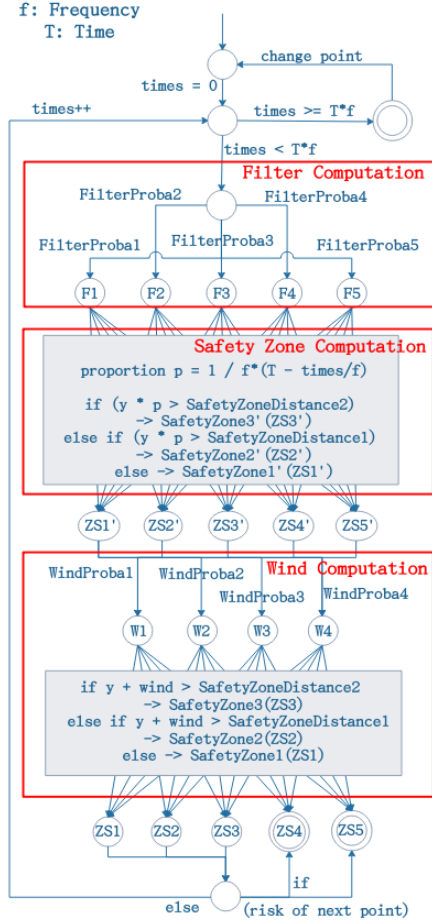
f: Frequency
T: Time

change point

times = 0

times++

times >= T*f

times < T*f

Filter Computation

FilterProba2

FilterProba4

FilterProba1

FilterProba3

FilterProba5

F1 F2 F3 F4 F5

Safety Zone Computation

proportion p = 1 / f*(T - times/f)

if (y * p > SafetyZoneDistance2)
-> SafetyZone3'(ZS3')
else if (y * p > SafetyZoneDistance1)
-> SafetyZone2'(ZS2')
else -> SafetyZone1'(ZS1')

ZS1' ZS2' ZS3' ZS4' ZS5'

WindProba1

WindProba2

Wind Computation

WindProba3

WindProba4

W1 W2 W3 W4

if y + wind > SafetyZoneDistance2
-> SafetyZone3(ZS3)
else if y + wind > SafetyZoneDistance1
-> SafetyZone2(ZS2)
else -> SafetyZone1(ZS1)

ZS1 ZS2 ZS3 ZS4 ZS5

if

else

(risk of next point)